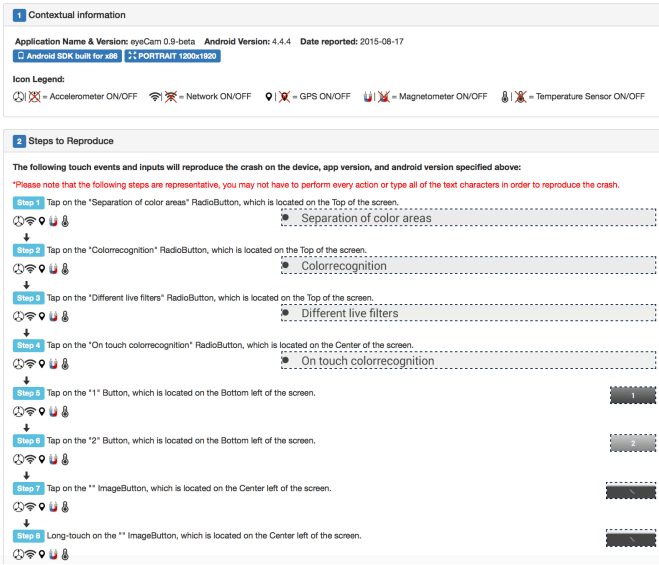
1 Contextual information

Application Name & Version: eyeCam 0.9-beta Android Version: 4.4.4 Date reported: 2015-08-17

Android SDK built for x86 PORTRAIT 1200x1920

Icon Legend:

= Accelerometer ON/OFF = Network ON/OFF = GPS ON/OFF = Magnetometer ON/OFF = Temperature Sensor ON/OFF

2 Steps to Reproduce

The following touch events and inputs will reproduce the crash on the device, app version, and android version specified above:

*Please note that the following steps are representative, you may not have to perform every action or type all of the text characters in order to reproduce the crash.

Step 1 Tap on the "Separation of color areas" RadioButton, which is located on the Top of the screen.

Separation of color areas

Step 2 Tap on the "Colorrecognition" RadioButton, which is located on the Top of the screen.

Colorrecognition

Step 3 Tap on the "Different live filters" RadioButton, which is located on the Top of the screen.

Different live filters

Step 4 Tap on the "On touch colorrecognition" RadioButton, which is located on the Center of the screen.

On touch colorrecognition

Step 5 Tap on the "1" Button, which is located on the Bottom left of the screen.

1

Step 6 Tap on the "2" Button, which is located on the Bottom left of the screen.

2

Step 7 Tap on the "" ImageButton, which is located on the Center left of the screen.

Step 8 Long-touch on the "" ImageButton, which is located on the Center left of the screen.